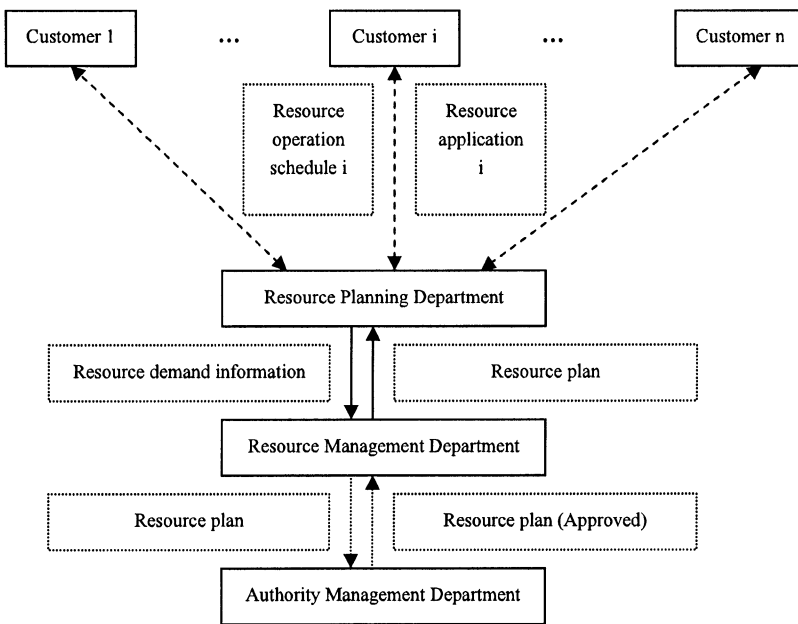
Customer 1

...

Customer i

...

Customer n

Resource operation schedule i

Resource application i

Resource Planning Department

Resource demand information

Resource plan

Resource Management Department

Resource plan

Resource plan (Approved)

Authority Management Department